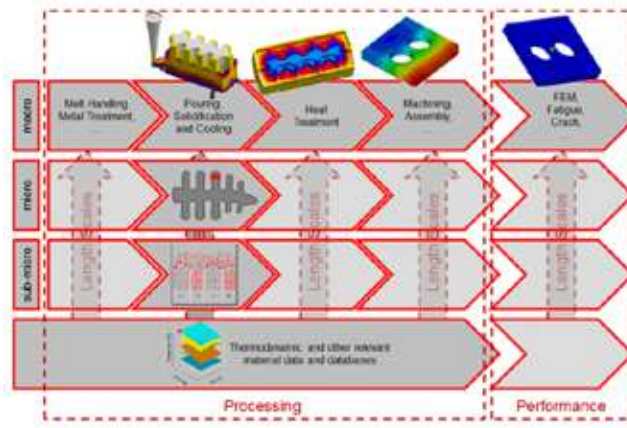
macro

Melt Handling Metal Treatment, ...

Pouring, Solidification and Cooling

Heat Treatment

Machining, Assembly, ...

FEM, Fatigue, Crack, ...

micro

sub-micro

Length scales

Length scales

Length scales

Length scales

Length scales

Thermodynamic and other relevant material data and databases

Processing

Performance